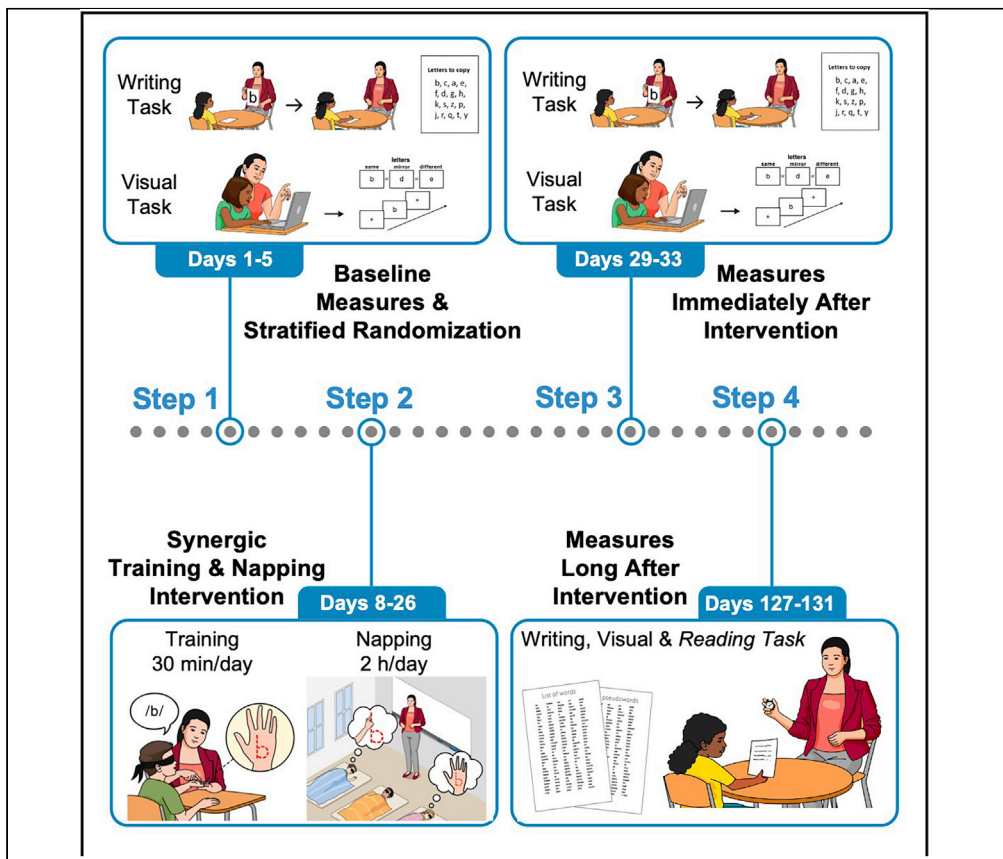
Writing Task

b

Letters to copy
b, c, a, e, f, d, g, h, k, s, z, p, j, r, q, t, y

Visual Task

same letters mirror different

b d e

b

Days 1-5

Baseline Measures & Stratified Randomization

Writing Task

b

Letters to copy
b, c, a, e, f, d, g, h, k, s, z, p, j, r, q, t, y

Visual Task

same letters mirror different

b d e

b

Days 29-33

Measures Immediately After Intervention

Step 1 Step 2 Step 3 Step 4

Synergic Training & Napping Intervention

Days 8-26

Training 30 min/day

/b/

Napping 2 h/day

Measures Long After Intervention

Days 127-131

Writing, Visual & *Reading Task*

List of words

pseudowords